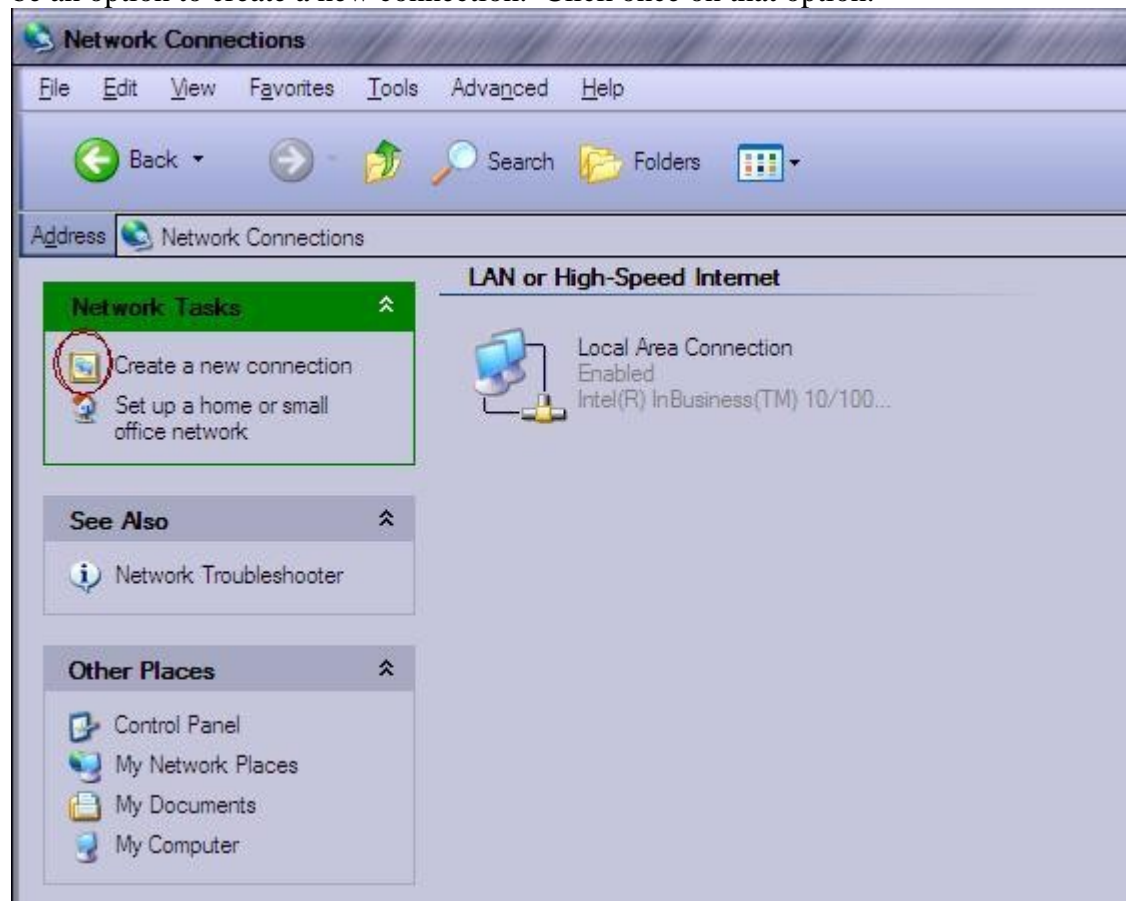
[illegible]

Network Connections

File Edit View Favorites Tools Advanced Help

Back Search Folders

Address Network Connections

LAN or High-Speed Internet

Network Tasks

Create a new connection

Set up a home or small office network

Local Area Connection
Enabled
Intel(R) InBusiness(TM) 10/100...

See Also

Network Troubleshooter

Other Places

Control Panel
My Network Places
My Documents
My Computer